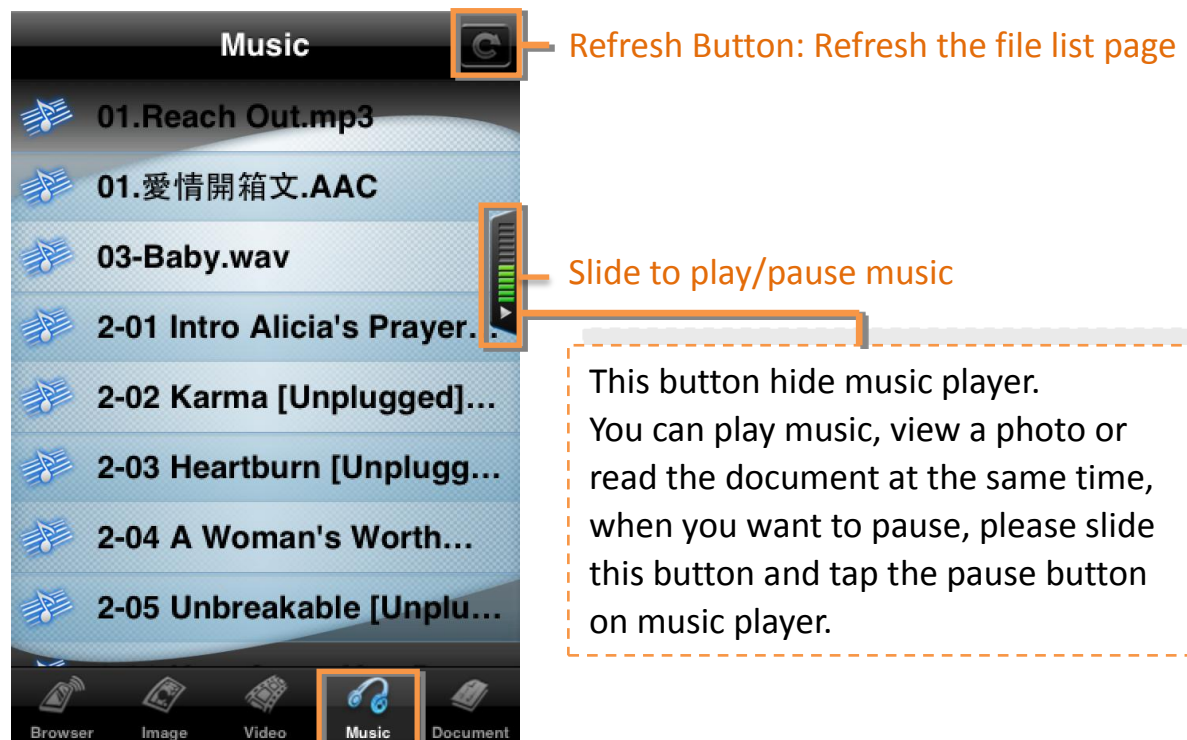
Music

Refresh Button: Refresh the file list page

01.Reach Out.mp3

01.愛情開箱文.AAC

03-Baby.wav

Slide to play/pause music

2-01 Intro Alicia's Prayer...

2-02 Karma [Unplugged]...

2-03 Heartburn [Unplugg...

2-04 A Woman's Worth...

2-05 Unbreakable [Unplu...

This button hide music player.
You can play music, view a photo or read the document at the same time, when you want to pause, please slide this button and tap the pause button on music player.

Browser Image Video Music Document